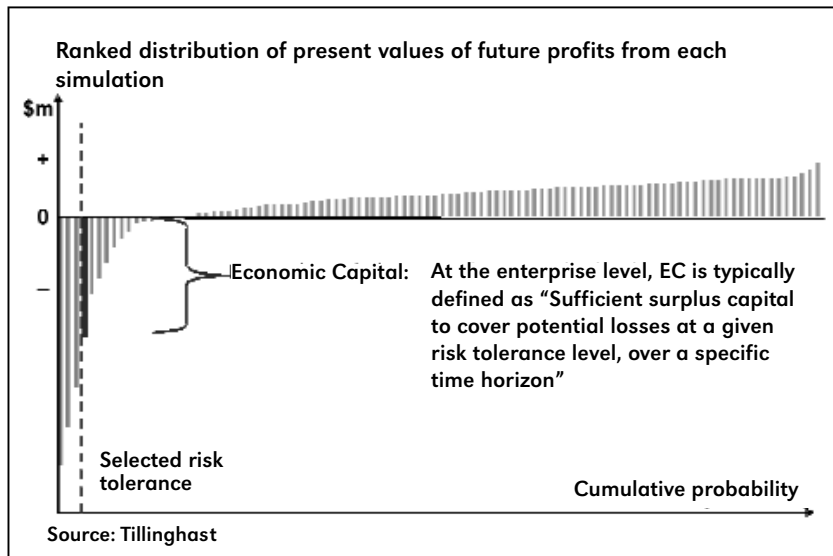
Ranked distribution of present values of future profits from each simulation

$m

+

0

–

Economic Capital:

At the enterprise level, EC is typically defined as “Sufficient surplus capital to cover potential losses at a given risk tolerance level, over a specific time horizon”

Selected risk tolerance

Cumulative probability

Source: Tillinghast